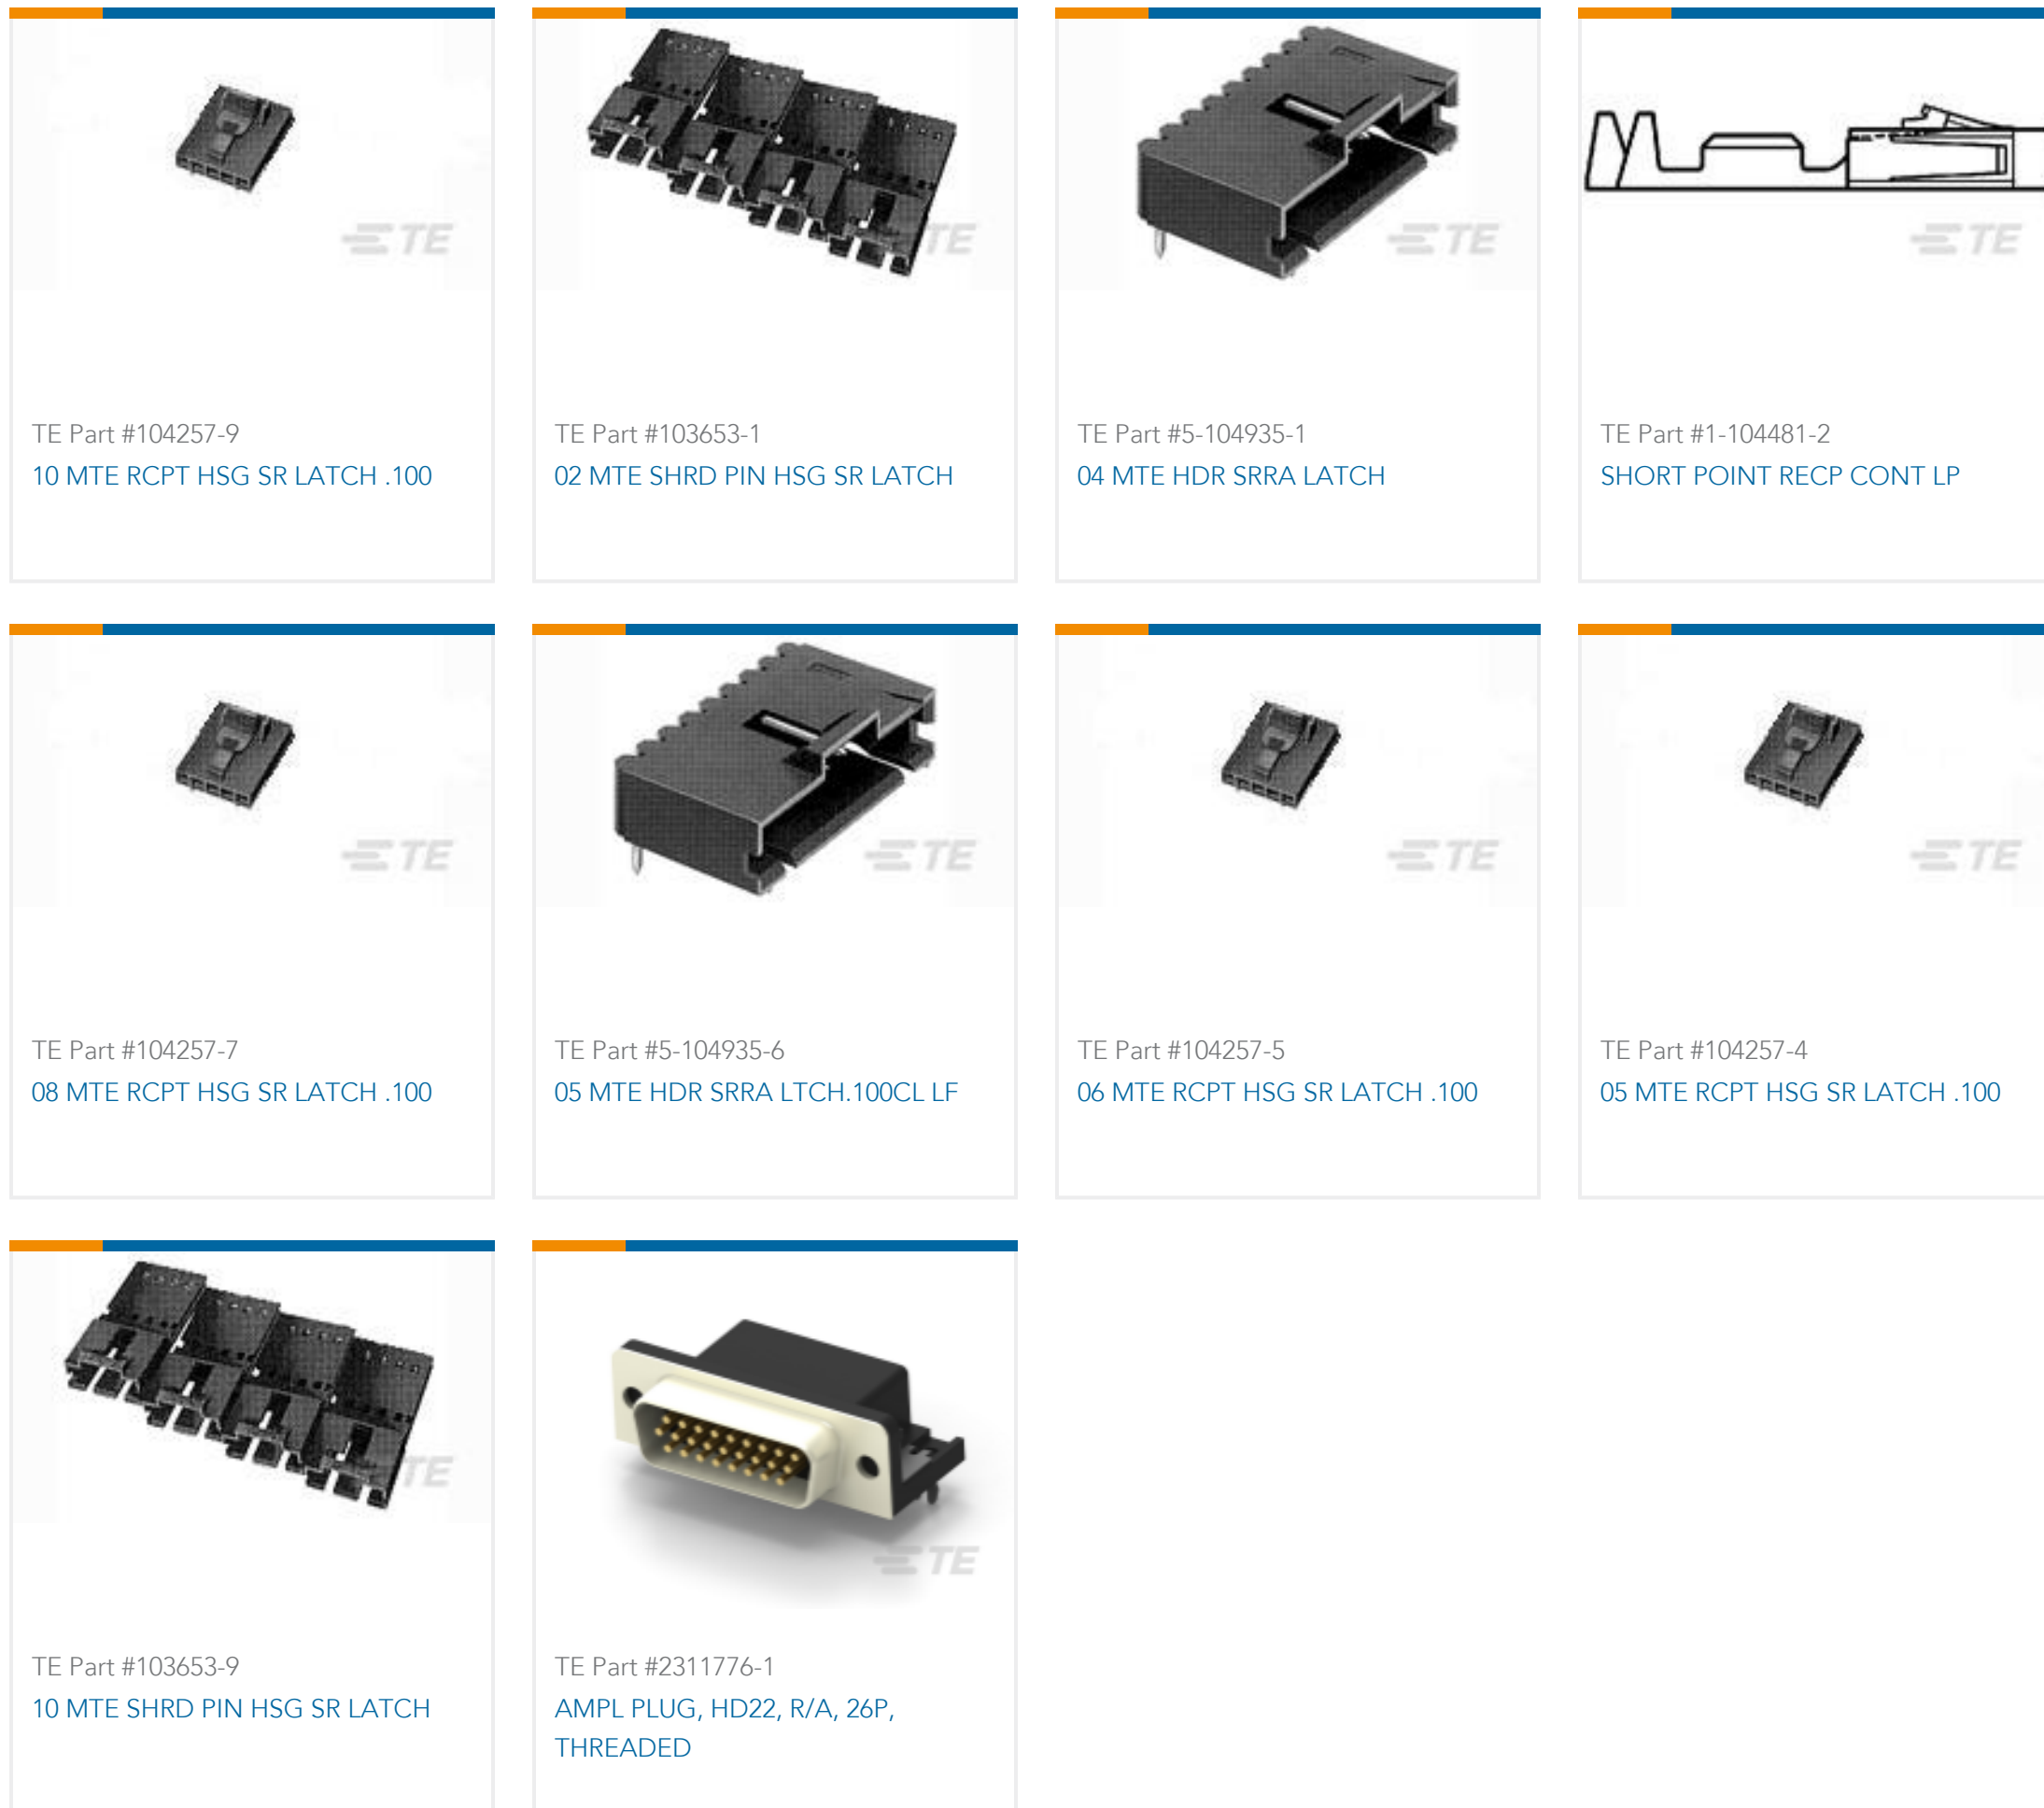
TE

TE Part #104257-9
10 MTE RCPT HSG SR LATCH .100

TE

TE Part #103653-1
02 MTE SHRD PIN HSG SR LATCH

TE

TE Part #5-104935-1
04 MTE HDR SRRA LATCH

TE

TE Part #1-104481-2
SHORT POINT RECP CONT LP

TE

TE Part #104257-7
08 MTE RCPT HSG SR LATCH .100

TE

TE Part #5-104935-6
05 MTE HDR SRRA LTCH.100CL LF

TE

TE Part #104257-5
06 MTE RCPT HSG SR LATCH .100

TE

TE Part #104257-4
05 MTE RCPT HSG SR LATCH .100

TE

TE Part #103653-9
10 MTE SHRD PIN HSG SR LATCH

TE

TE Part #2311776-1
AMPL PLUG, HD22, R/A, 26P, THREADED